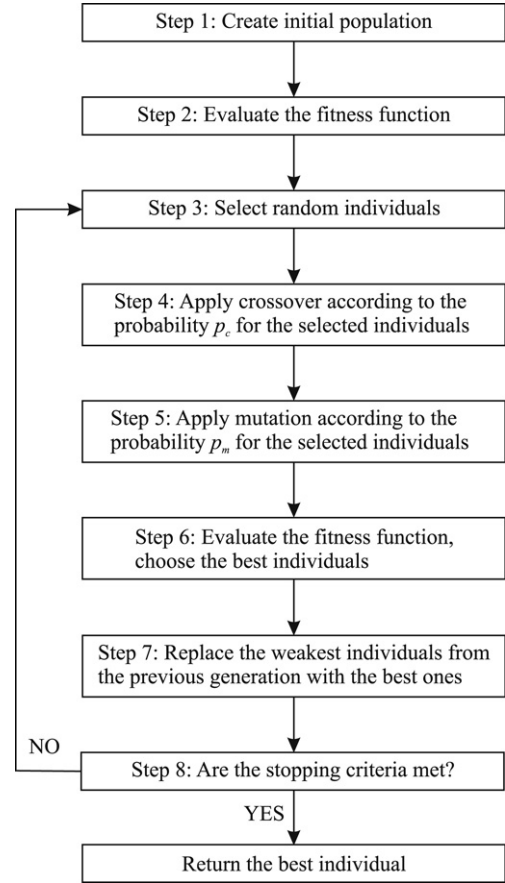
Step 1: Create initial population

Step 2: Evaluate the fitness function

Step 3: Select random individuals

Step 4: Apply crossover according to the probability $p_c$ for the selected individuals

Step 5: Apply mutation according to the probability $p_m$ for the selected individuals

Step 6: Evaluate the fitness function, choose the best individuals

Step 7: Replace the weakest individuals from the previous generation with the best ones

NO

Step 8: Are the stopping criteria met?

YES

Return the best individual